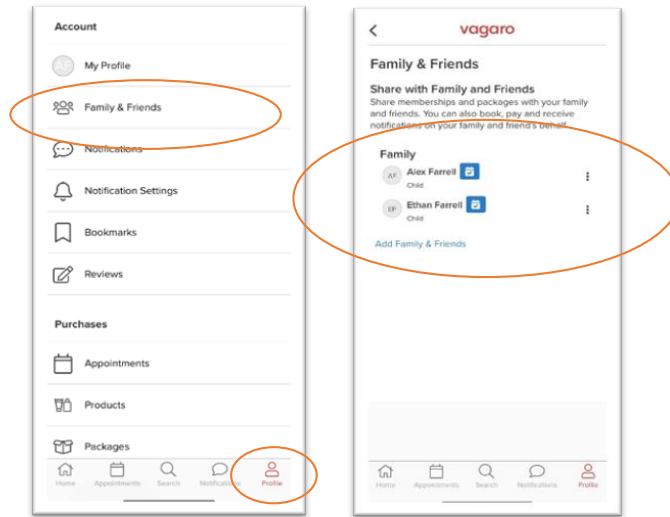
Account

AF My Profile

Family & Friends

Notifications

Notification Settings

Bookmarks

Reviews

Purchases

Appointments

Products

Packages

Home Appointments Search Notifications Profile

<

vagaro

Family & Friends

Share with Family and Friends

Share memberships and packages with your family and friends. You can also book, pay and receive notifications on your family and friend's behalf.

Family

AF Alex Farrell
Child

EF Ethan Farrell
Child

Add Family & Friends

Home Appointments Search Notifications Profile